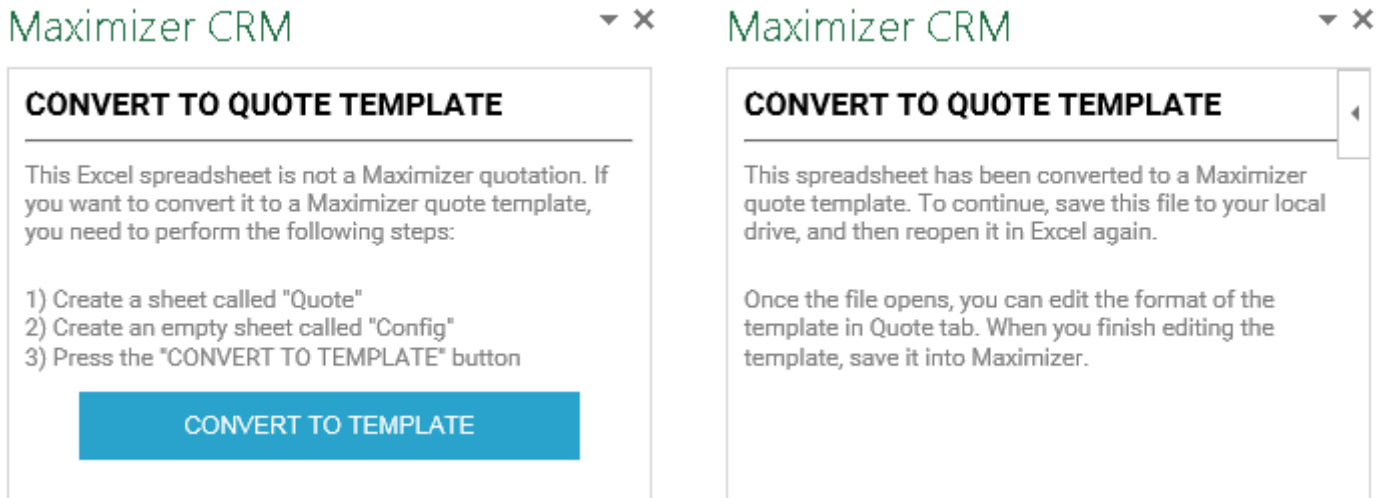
Maximizer CRM

CONVERT TO QUOTE TEMPLATE

This Excel spreadsheet is not a Maximizer quotation. If you want to convert it to a Maximizer quote template, you need to perform the following steps:

1) Create a sheet called "Quote"
2) Create an empty sheet called "Config"
3) Press the "CONVERT TO TEMPLATE" button

CONVERT TO TEMPLATE

Maximizer CRM

CONVERT TO QUOTE TEMPLATE

This spreadsheet has been converted to a Maximizer quote template. To continue, save this file to your local drive, and then reopen it in Excel again.

Once the file opens, you can edit the format of the template in Quote tab. When you finish editing the template, save it into Maximizer.